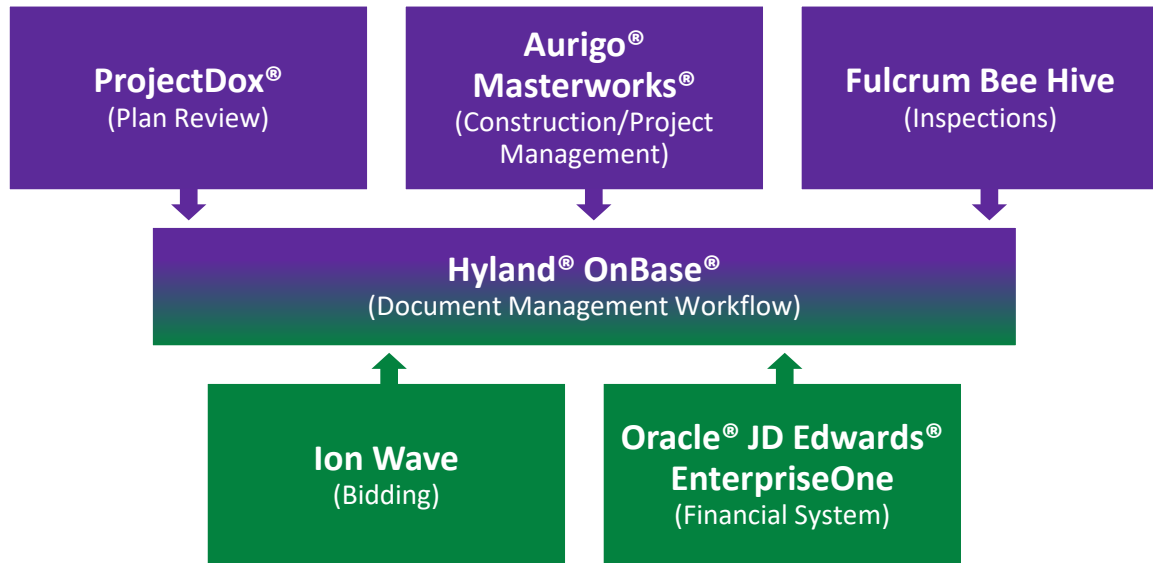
ProjectDox®
(Plan Review)

Aurigo® Masterworks®
(Construction/Project Management)

Fulcrum Bee Hive
(Inspections)

Hyland® OnBase®
(Document Management Workflow)

Ion Wave
(Bidding)

Oracle® JD Edwards® EnterpriseOne
(Financial System)